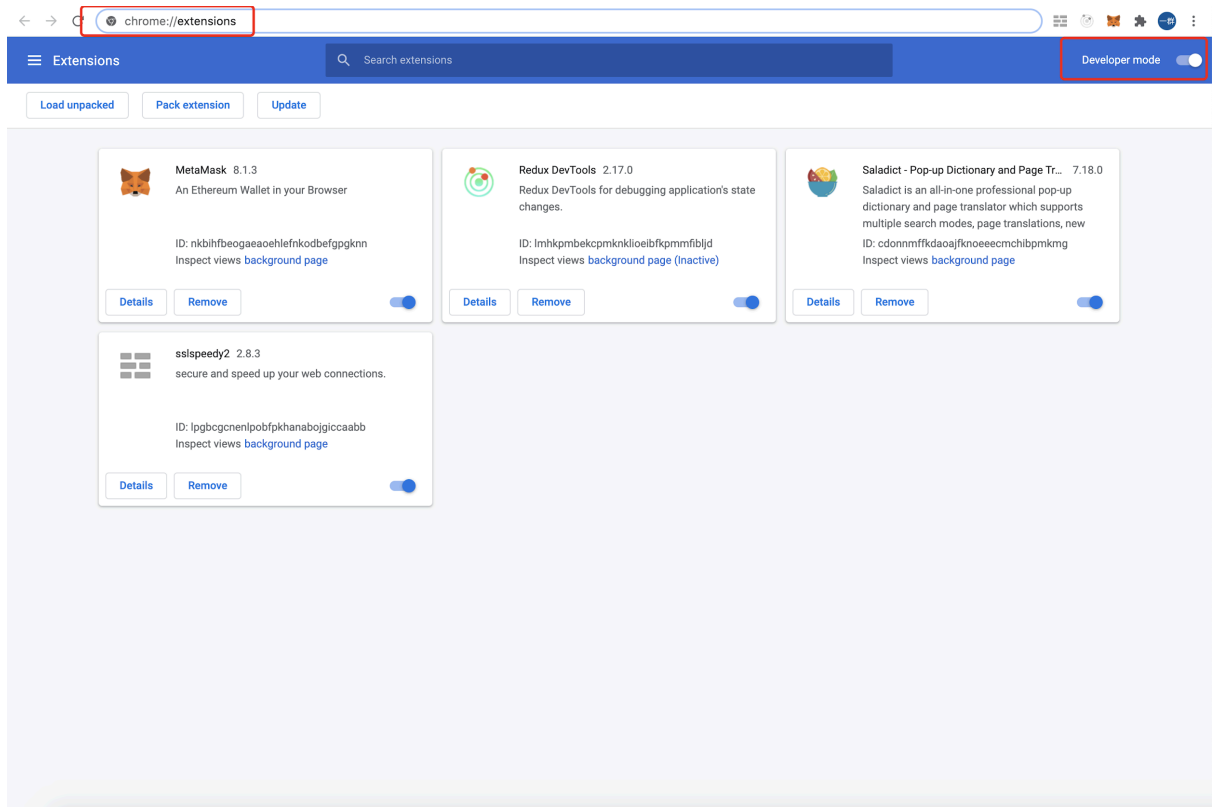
chrome://extensions

Extensions

Search extensions

Developer mode

Load unpacked

Pack extension

Update

MetaMask 8.1.3
An Ethereum Wallet in your Browser

ID: nkbihfbeogaeaoehlefnkodbefgpgknn
Inspect views background page

Details
Remove

Redux DevTools 2.17.0
Redux DevTools for debugging application's state changes.

ID: lmhkpmbekcpmknklioeibfkpmmfibljd
Inspect views background page (Inactive)

Details
Remove

Saladict - Pop-up Dictionary and Page Tr... 7.18.0
Saladict is an all-in-one professional pop-up dictionary and page translator which supports multiple search modes, page translations, new

ID: cdonnmffkdaoajfknoeeecmchibpmkmg
Inspect views background page

Details
Remove

sslspeedy2 2.8.3
secure and speed up your web connections.

ID: lpgbcgcnenlpobfpkhanabojgiccaabb
Inspect views background page

Details
Remove